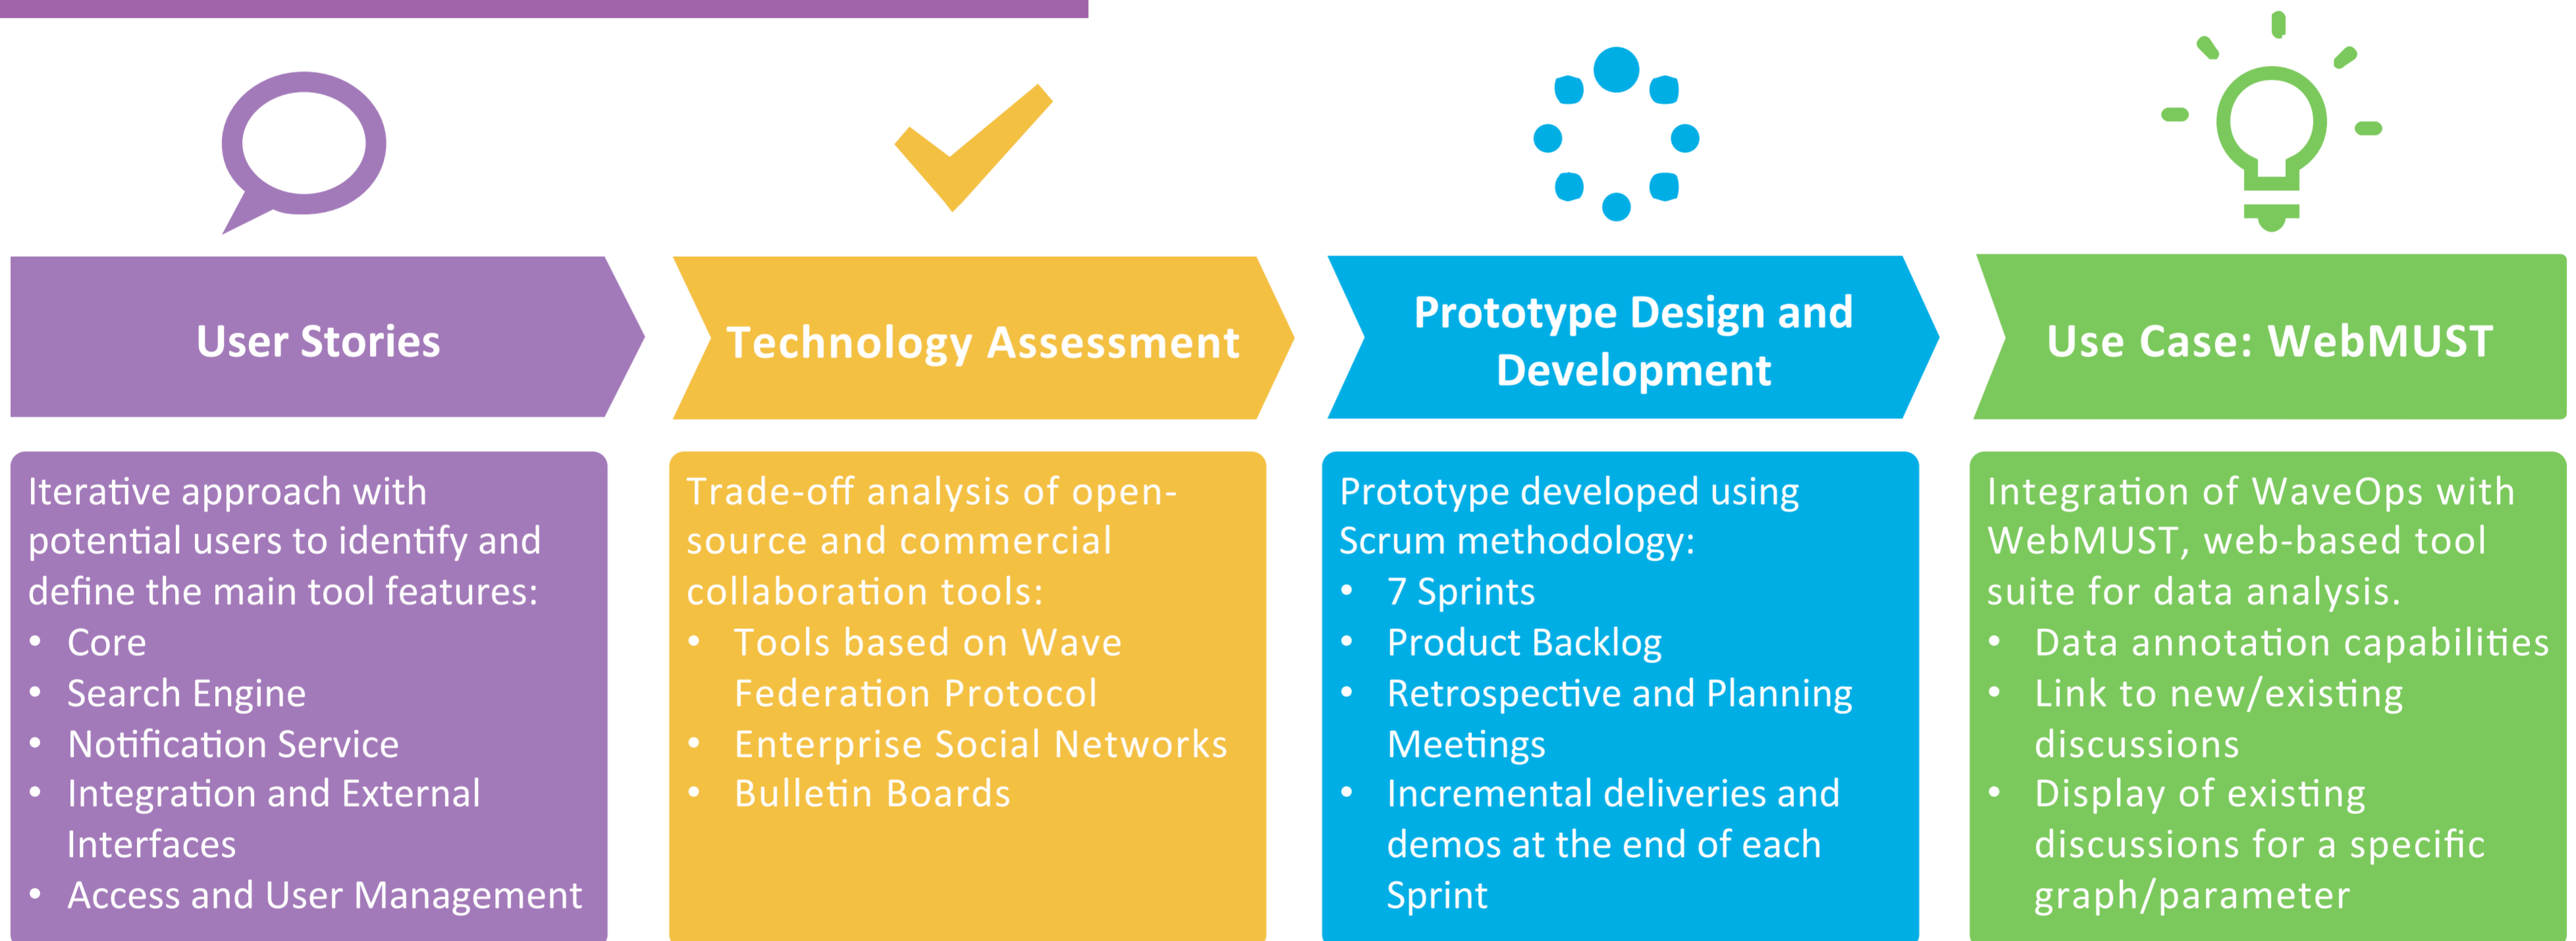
User Stories

Technology Assessment

Prototype Design and Development

Use Case: WebMUST

Iterative approach with potential users to identify and define the main tool features:
• Core
• Search Engine
• Notification Service
• Integration and External Interfaces
• Access and User Management

Trade-off analysis of open-source and commercial collaboration tools:
• Tools based on Wave Federation Protocol
• Enterprise Social Networks
• Bulletin Boards

Prototype developed using Scrum methodology:
• 7 Sprints
• Product Backlog
• Retrospective and Planning Meetings
• Incremental deliveries and demos at the end of each Sprint

Integration of WaveOps with WebMUST, web-based tool suite for data analysis.
• Data annotation capabilities
• Link to new/existing discussions
• Display of existing discussions for a specific graph/parameter